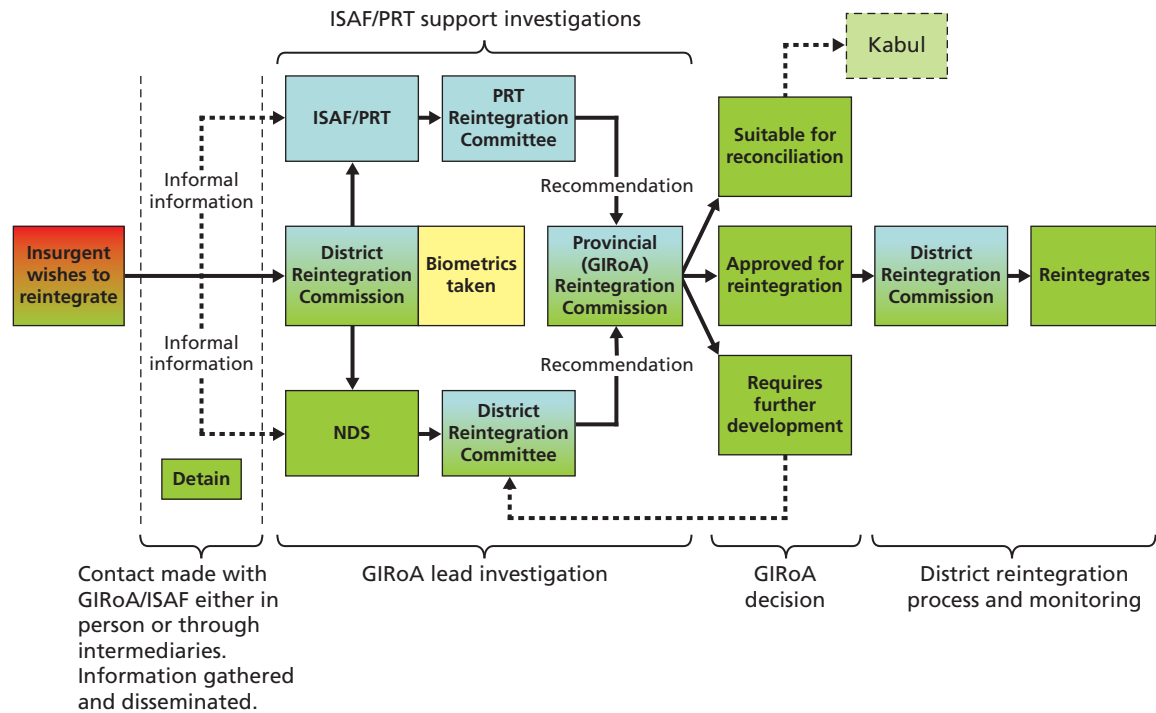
ISAF/PRT support investigations

Kabul

ISAF/PRT

PRT Reintegration Committee

Suitable for reconciliation

Informal information

Recommendation

Insurgent wishes to reintegrate

District Reintegration Commission

Biometrics taken

Provincial (GIRoA) Reintegration Commission

Approved for reintegration

District Reintegration Commission

Reintegrates

Informal information

Recommendation

Requires further development

NDS

District Reintegration Committee

Detain

Contact made with GIRoA/ISAF either in person or through intermediaries. Information gathered and disseminated.

GIRoA lead investigation

GIRoA decision

District reintegration process and monitoring